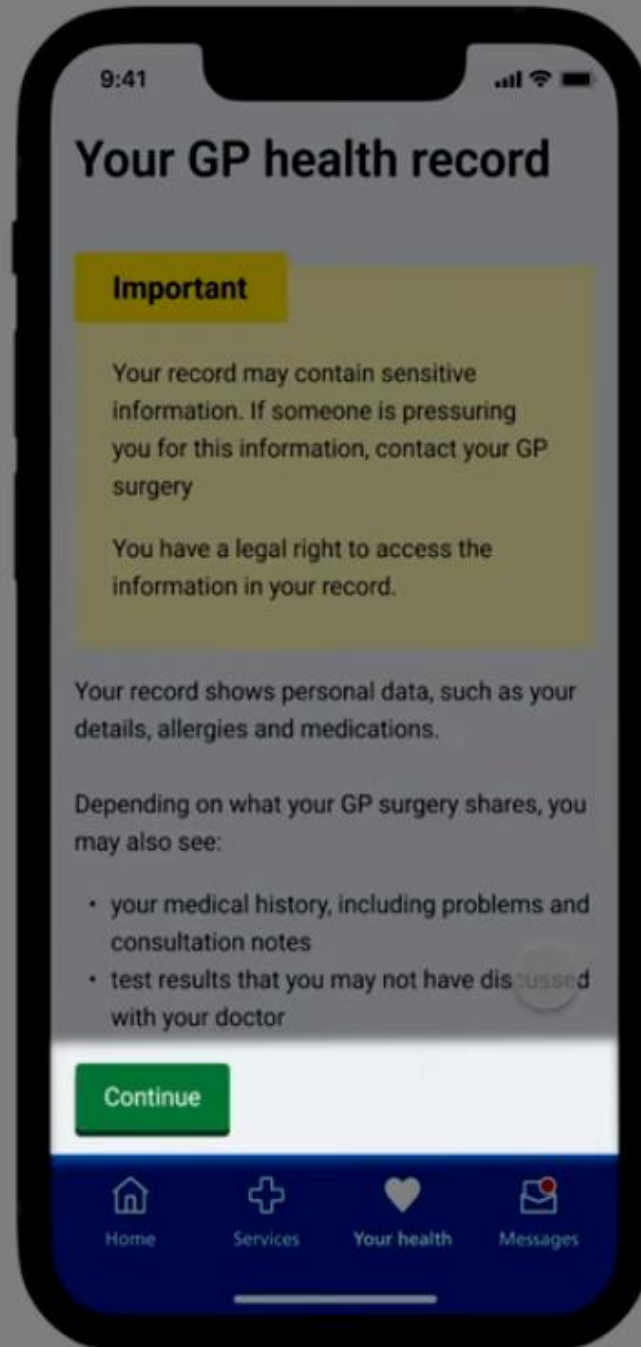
9:41

Your GP health record

Important

Your record may contain sensitive information. If someone is pressuring you for this information, contact your GP surgery

You have a legal right to access the information in your record.

Your record shows personal data, such as your details, allergies and medications.

Depending on what your GP surgery shares, you may also see:

• your medical history, including problems and consultation notes
• test results that you may not have discussed with your doctor

Continue

Home
Services
Your health
Messages